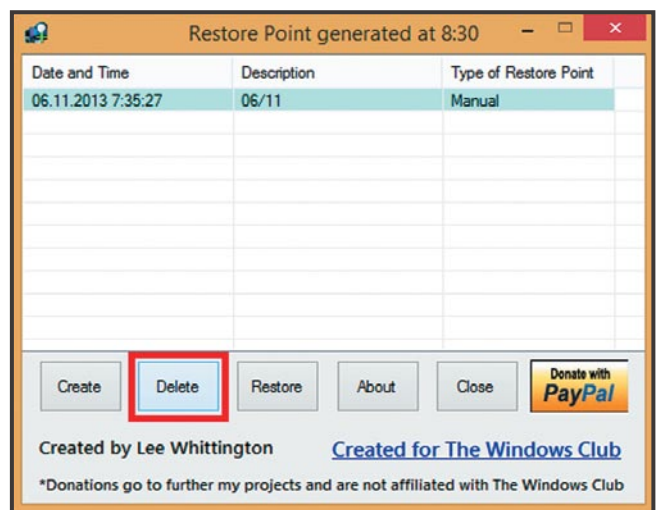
Restore Point generated at 8:30

| Date and Time | Description | Type of Restore Point |
|---|---|---|
| 06.11.2013 7:35:27 | 06/11 | Manual |

Create Delete Restore About Close Donate with PayPal

Created by Lee Whittington

Created for The Windows Club

*Donations go to further my projects and are not affiliated with The Windows Club